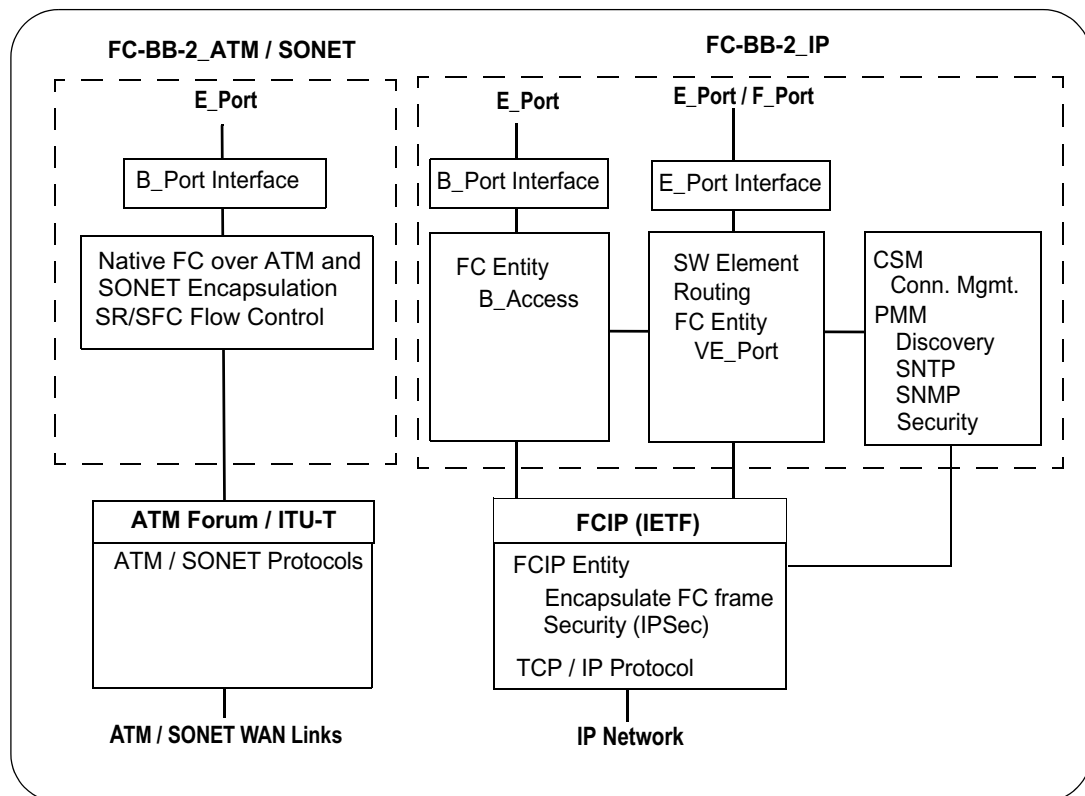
FC-BB-2_ATM / SONET

FC-BB-2_IP

E_Port

B_Port Interface

Native FC over ATM and SONET Encapsulation SR/SFC Flow Control

E_Port

B_Port Interface

FC Entity
B_Access

E_Port / F_Port

E_Port Interface

SW Element
Routing
FC Entity
VE_Port

CSM
Conn. Mgmt.
PMM
Discovery
SNTP
SNMP
Security

ATM Forum / ITU-T

ATM / SONET Protocols

FCIP (IETF)

FCIP Entity
Encapsulate FC frame
Security (IPSec)
TCP / IP Protocol

ATM / SONET WAN Links

IP Network